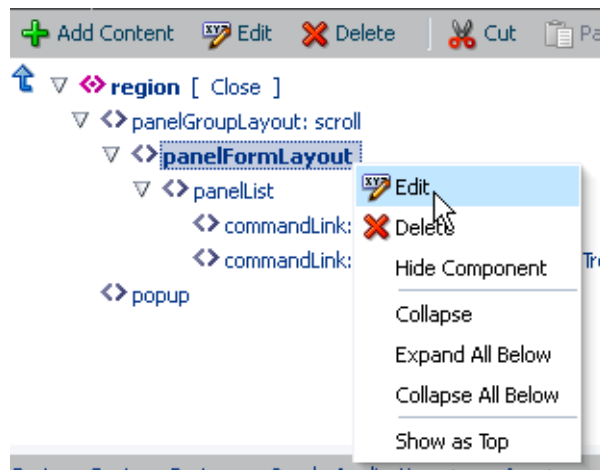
Add Content Edit Delete Cut Pa

region [ Close ]

panelGroupLayout: scroll

panelFormLayout

panelList

commandLink:

commandLink: Tr

popup

Edit

Delete

Hide Component

Collapse

Expand All Below

Collapse All Below

Show as Top